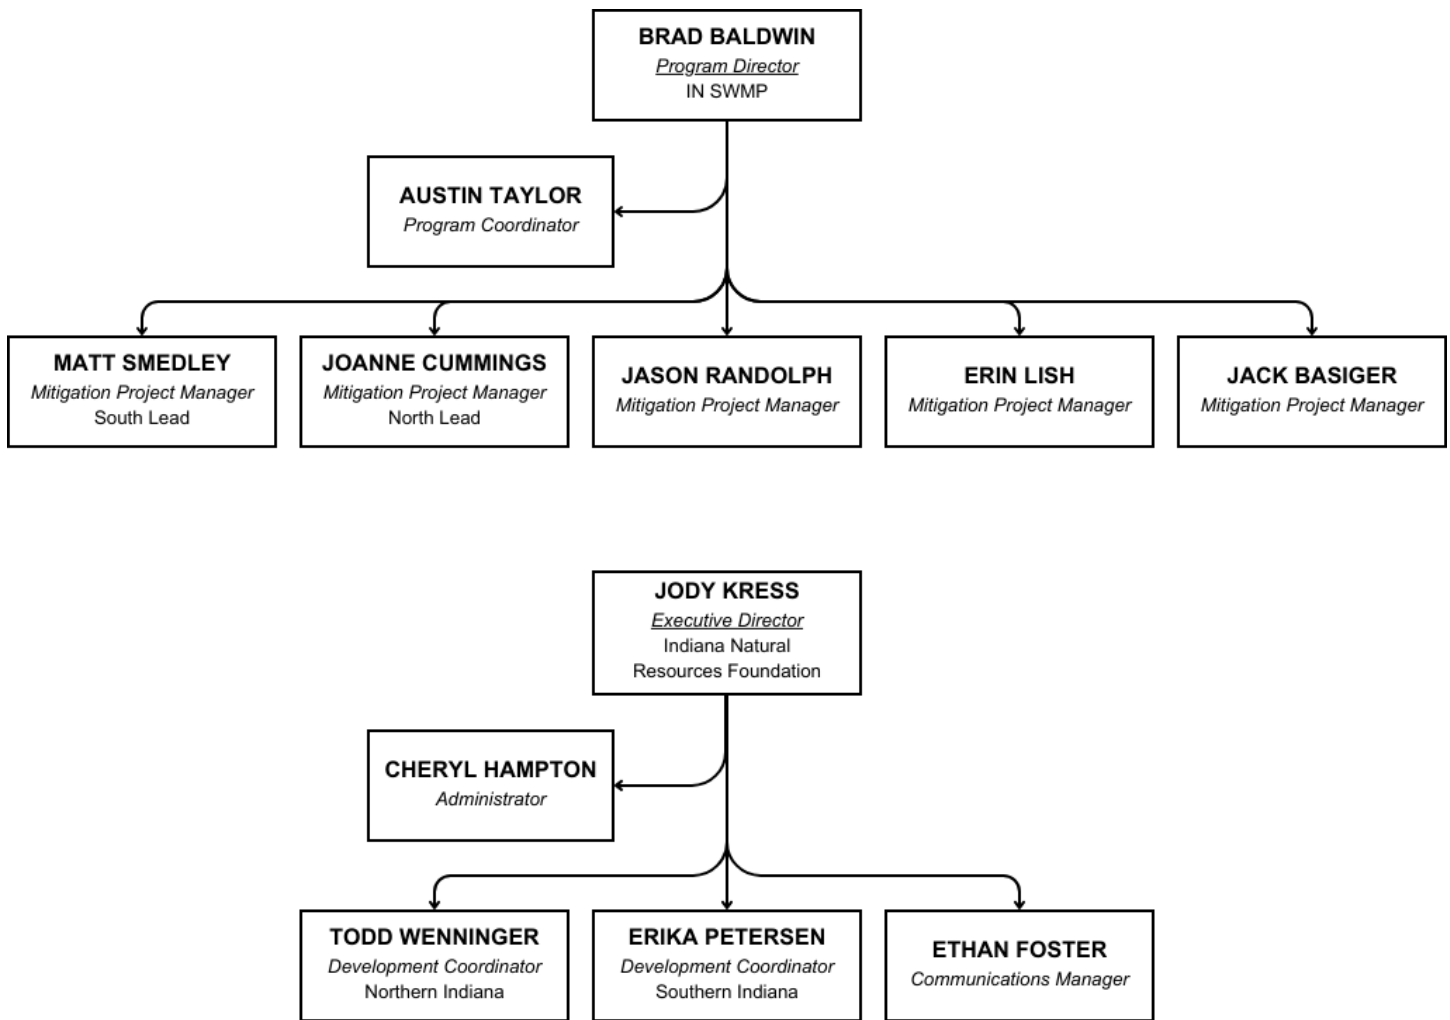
BRAD BALDWIN
Program Director
IN SWMP

AUSTIN TAYLOR
Program Coordinator

MATT SMEDLEY
Mitigation Project Manager
South Lead

JOANNE CUMMINGS
Mitigation Project Manager
North Lead

JASON RANDOLPH
Mitigation Project Manager

ERIN LISH
Mitigation Project Manager

JACK BASIGER
Mitigation Project Manager

JODY KRESS
Executive Director
Indiana Natural Resources Foundation

CHERYL HAMPTON
Administrator

TODD WENNINGER
Development Coordinator
Northern Indiana

ERIKA PETERSEN
Development Coordinator
Southern Indiana

ETHAN FOSTER
Communications Manager